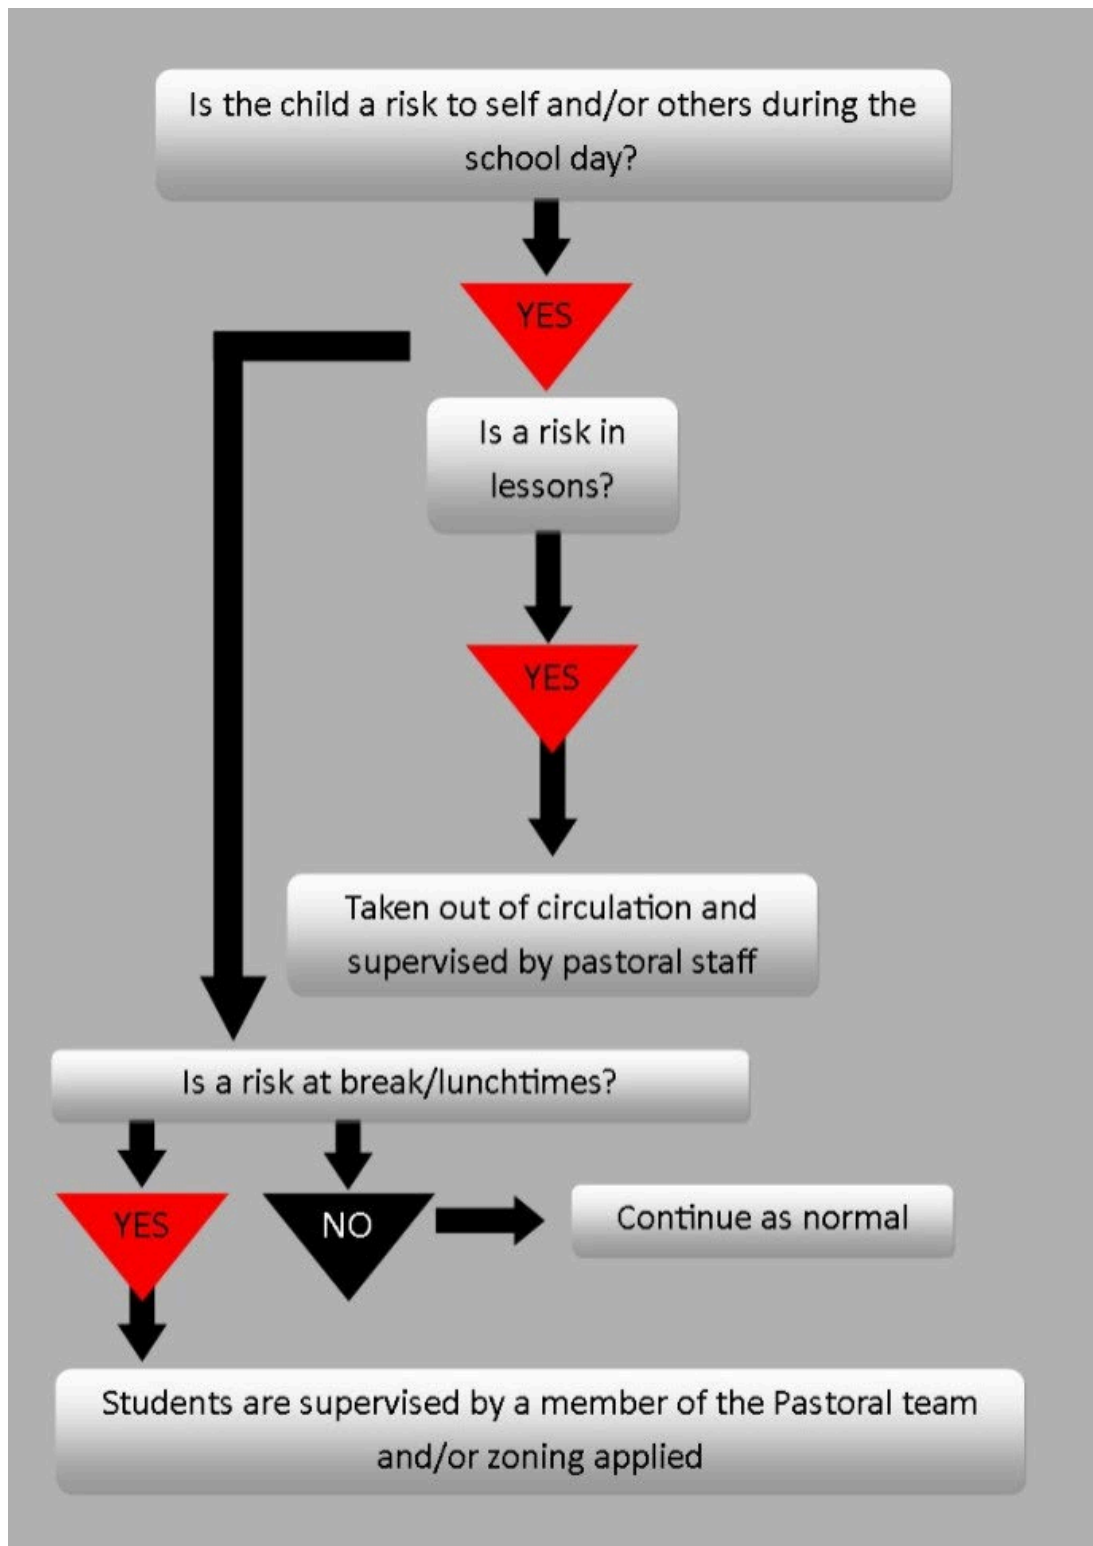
Is the child a risk to self and/or others during the school day?

YES

Is a risk in lessons?

YES

Taken out of circulation and supervised by pastoral staff

Is a risk at break/lunchtimes?

YES

NO

Continue as normal

Students are supervised by a member of the Pastoral team and/or zoning applied